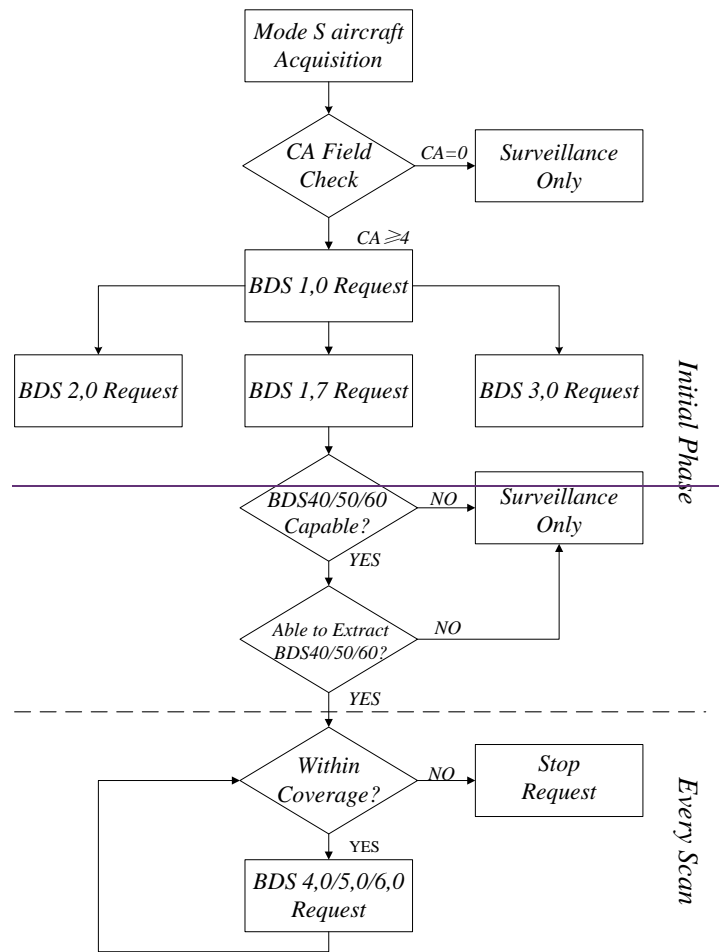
Mode S aircraft Acquisition

CA Field Check

CA=0

Surveillance Only

CA$\geqslant$4

BDS 1,0 Request

BDS 2,0 Request

BDS 1,7 Request

BDS 3,0 Request

Initial Phase

BDS40/50/60 Capable?

NO

Surveillance Only

YES

Able to Extract BDS40/50/60?

NO

YES

Within Coverage?

NO

Stop Request

Every Scan

YES

BDS 4,0/5,0/6,0 Request